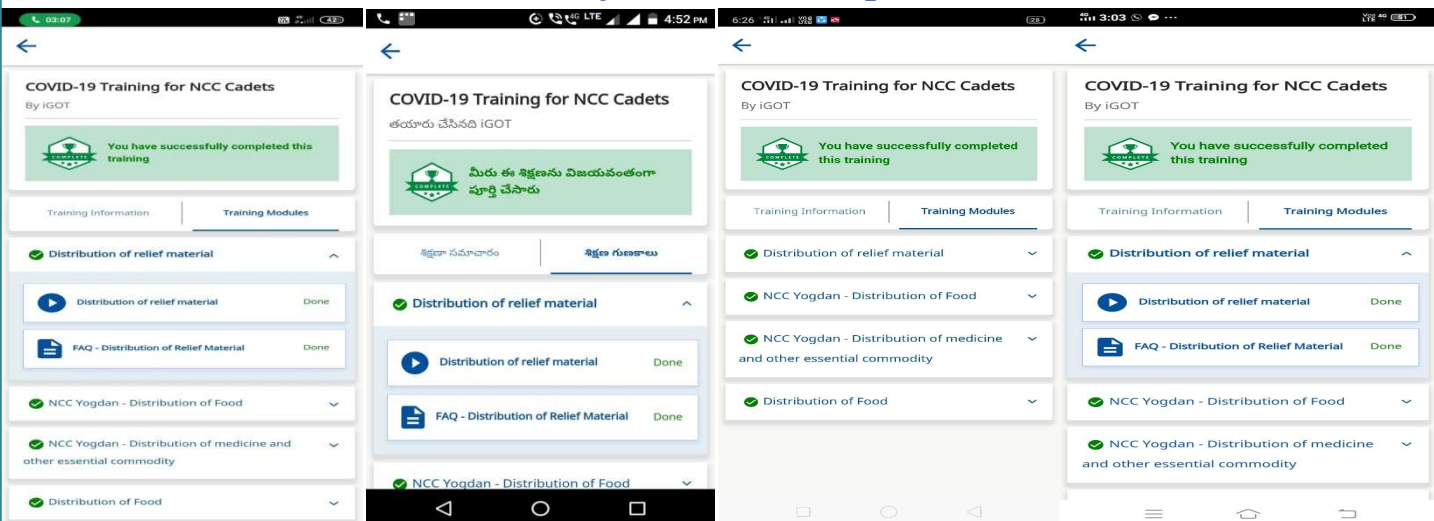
03:07

COVID-19 Training for NCC Cadets
By iGOT

COMPLETE
You have successfully completed this training

Training Information | Training Modules

Distribution of relief material
Distribution of relief material Done
FAQ - Distribution of Relief Material Done
NCC Yogdan - Distribution of Food
NCC Yogdan - Distribution of medicine and other essential commodity
Distribution of Food

4:52 PM

COVID-19 Training for NCC Cadets
తయారు చేసినది iGOT

COMPLETE
మీరు ఈ శిక్షణను విజయవంతంగా పూర్తి చేసారు

శిక్షణా సమాచారం | శిక్షణ గుణకాలు

Distribution of relief material
Distribution of relief material Done
FAQ - Distribution of Relief Material Done
NCC Yogdan - Distribution of Food

6:26

COVID-19 Training for NCC Cadets
By iGOT

COMPLETE
You have successfully completed this training

Training Information | Training Modules

Distribution of relief material
NCC Yogdan - Distribution of Food
NCC Yogdan - Distribution of medicine and other essential commodity
Distribution of Food

3:03

COVID-19 Training for NCC Cadets
By iGOT

COMPLETE
You have successfully completed this training

Training Information | Training Modules

Distribution of relief material
Distribution of relief material Done
FAQ - Distribution of Relief Material Done
NCC Yogdan - Distribution of Food
NCC Yogdan - Distribution of medicine and other essential commodity